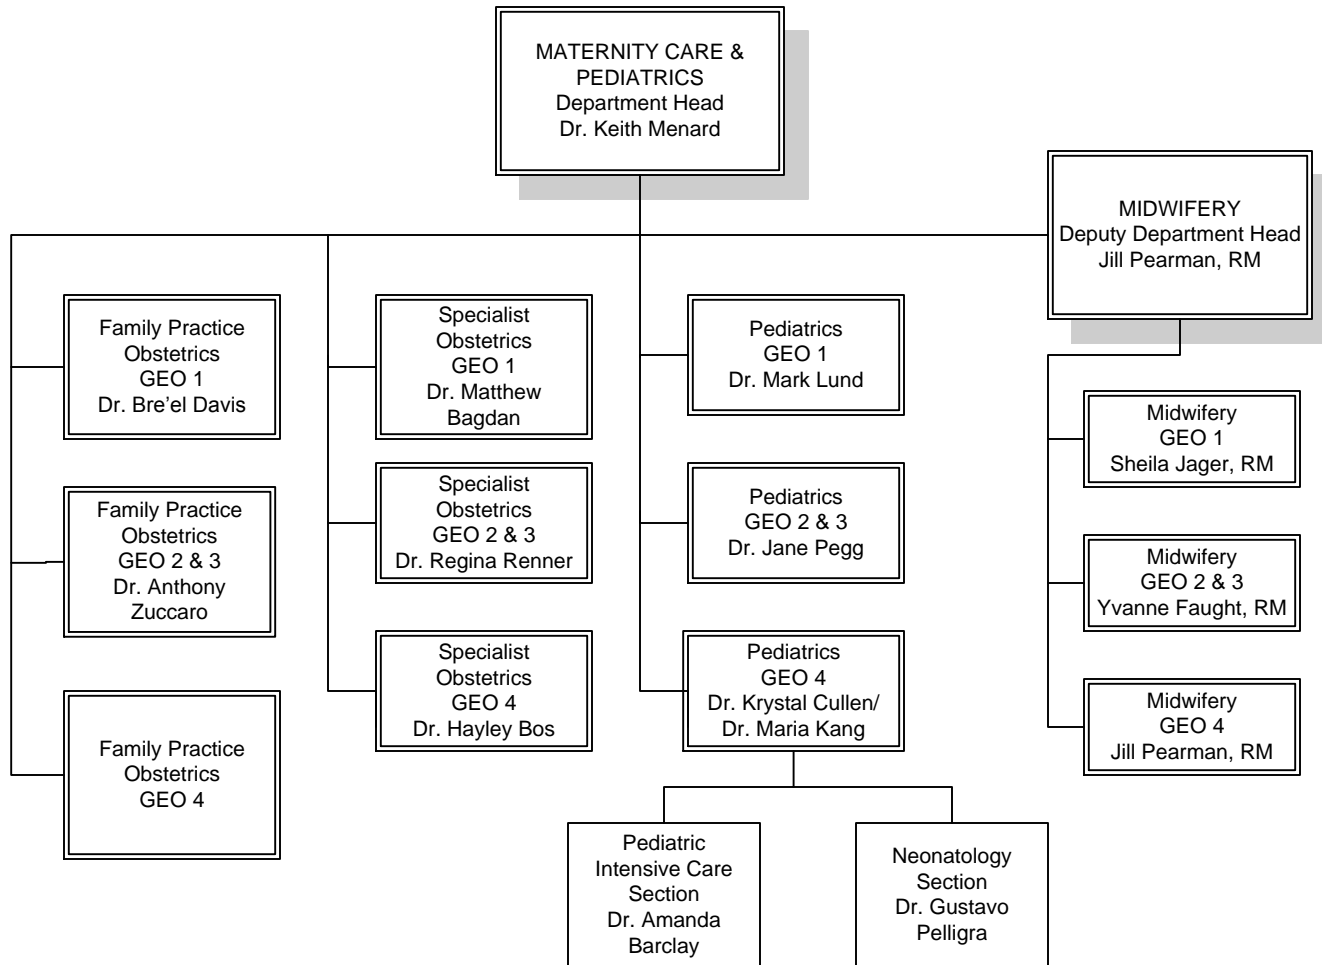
MATERNITY CARE & PEDIATRICS
Department Head
Dr. Keith Menard

MIDWIFERY
Deputy Department Head
Jill Pearman, RM

Family Practice Obstetrics
GEO 1
Dr. Bre'el Davis

Family Practice Obstetrics
GEO 2 & 3
Dr. Anthony Zuccaro

Family Practice Obstetrics
GEO 4

Specialist Obstetrics
GEO 1
Dr. Matthew Bagdan

Specialist Obstetrics
GEO 2 & 3
Dr. Regina Renner

Specialist Obstetrics
GEO 4
Dr. Hayley Bos

Pediatrics
GEO 1
Dr. Mark Lund

Pediatrics
GEO 2 & 3
Dr. Jane Pegg

Pediatrics
GEO 4
Dr. Krystal Cullen/
Dr. Maria Kang

Pediatric Intensive Care Section
Dr. Amanda Barclay

Neonatology Section
Dr. Gustavo Pelligra

Midwifery
GEO 1
Sheila Jager, RM

Midwifery
GEO 2 & 3
Yvanne Faught, RM

Midwifery
GEO 4
Jill Pearman, RM